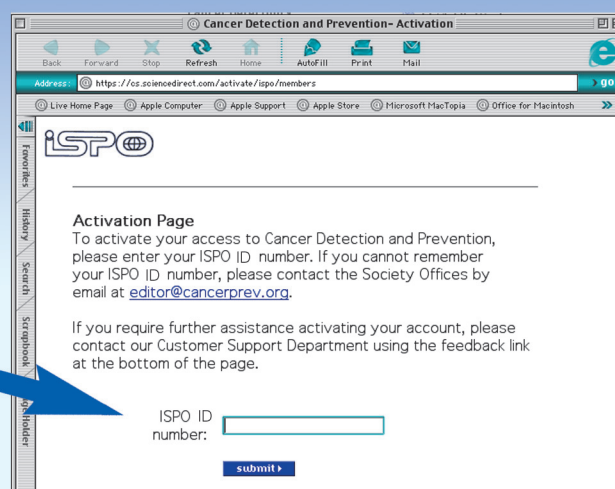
Cancer Detection and Prevention- Activation

Back Forward Stop Refresh Home AutoFill Print Mail

Address: https://cs.sciencedirect.com/activate/ispo/members

go

Live Home Page Apple Computer Apple Support Apple Store Microsoft MacTopia Office for Macintosh

Favorites History Search Scrapbook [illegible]eHolder

ISPO

Activation Page
To activate your access to Cancer Detection and Prevention, please enter your ISPO ID number. If you cannot remember your ISPO ID number, please contact the Society Offices by email at editor@cancerprev.org.

If you require further assistance activating your account, please contact our Customer Support Department using the feedback link at the bottom of the page.

ISPO ID number:

submit